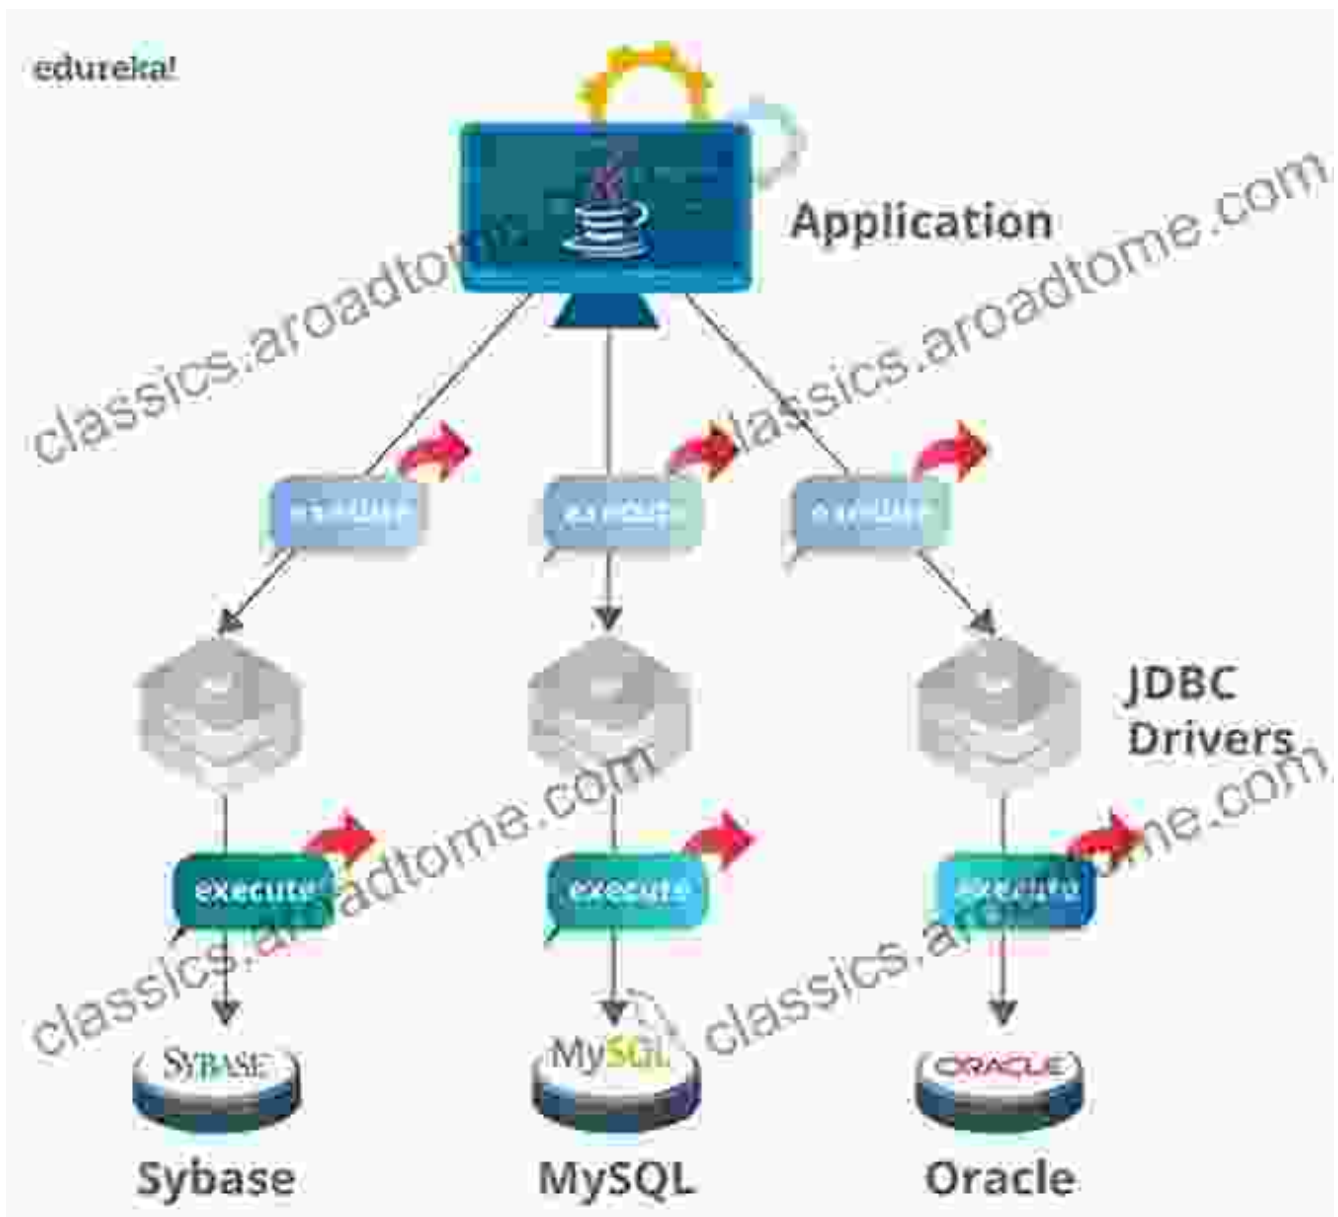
edureka!

Application

classics.aroadtome.com

classics.aroadtome.com

execute

execute

execute

JDBC Drivers

classics.aroadtome.com

classics.aroadtome.com

execute

execute

execute

SYBASE

MySQL

ORACLE

Sybase

MySQL

Oracle